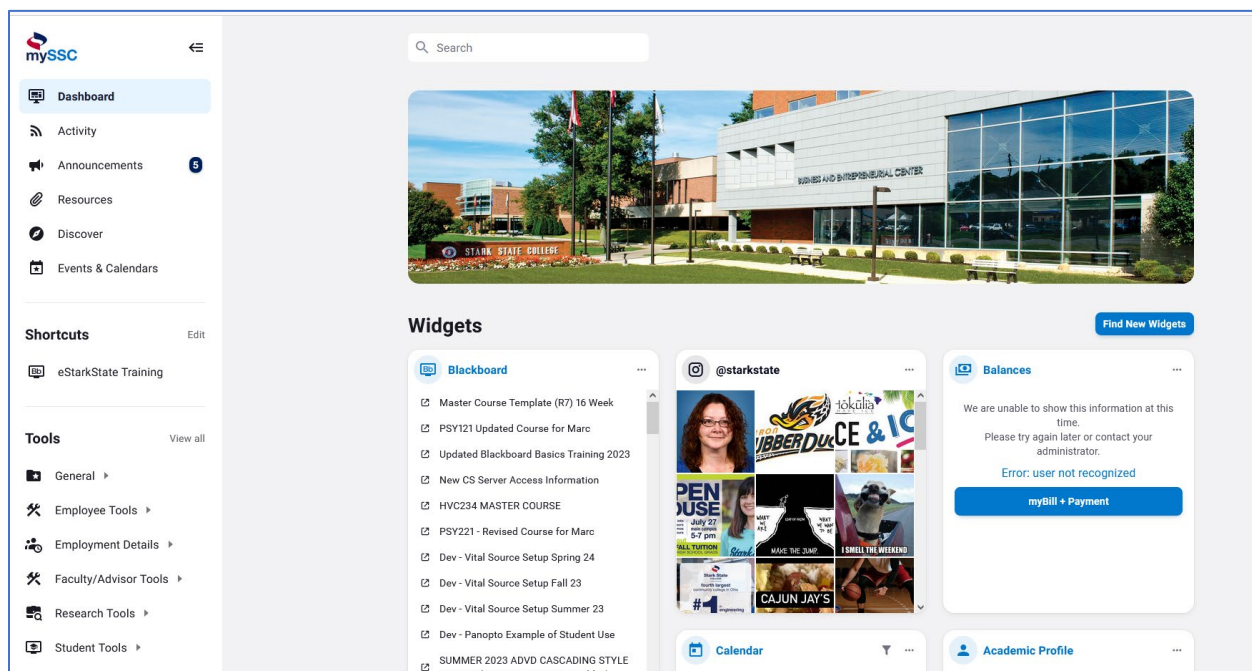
mySSC

Dashboard
Activity
Announcements 5
Resources
Discover
Events & Calendars

Shortcuts Edit
eStarkState Training

Tools View all
General
Employee Tools
Employment Details
Faculty/Advisor Tools
Research Tools
Student Tools

Search

BUSINESS AND ENTREPRENEURIAL CENTER
STARK STATE COLLEGE

Widgets
Find New Widgets

Blackboard
Master Course Template (R7) 16 Week
PSY121 Updated Course for Marc
Updated Blackboard Basics Training 2023
New CS Server Access Information
HVC234 MASTER COURSE
PSY221 - Revised Course for Marc
Dev - Vital Source Setup Spring 24
Dev - Vital Source Setup Fall 23
Dev - Vital Source Setup Summer 23
Dev - Panopto Example of Student Use
SUMMER 2023 ADVD CASCADING STYLE

@starkstate
RUBBER DUCK
tōkulia
CE & IC
OPEN HOUSE
July 27
5-7 pm
FALL TUITION
MAKE THE JUMP.
I SMELL THE WEEKEND
Stark State
#1
CAJUN JAY'S

Balances
We are unable to show this information at this time.
Please try again later or contact your administrator.
Error: user not recognized
myBill + Payment

Calendar

Academic Profile